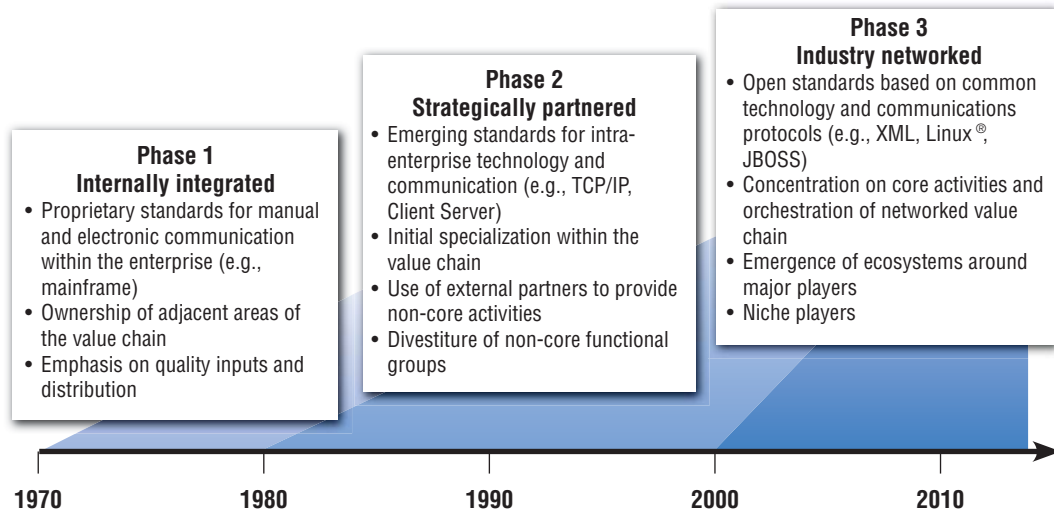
Phase 1
Internally integrated
• Proprietary standards for manual and electronic communication within the enterprise (e.g., mainframe)
• Ownership of adjacent areas of the value chain
• Emphasis on quality inputs and distribution

Phase 2
Strategically partnered
• Emerging standards for intra-enterprise technology and communication (e.g., TCP/IP, Client Server)
• Initial specialization within the value chain
• Use of external partners to provide non-core activities
• Divestiture of non-core functional groups

Phase 3
Industry networked
• Open standards based on common technology and communications protocols (e.g., XML, Linux®, JBOSS)
• Concentration on core activities and orchestration of networked value chain
• Emergence of ecosystems around major players
• Niche players

1970
1980
1990
2000
2010